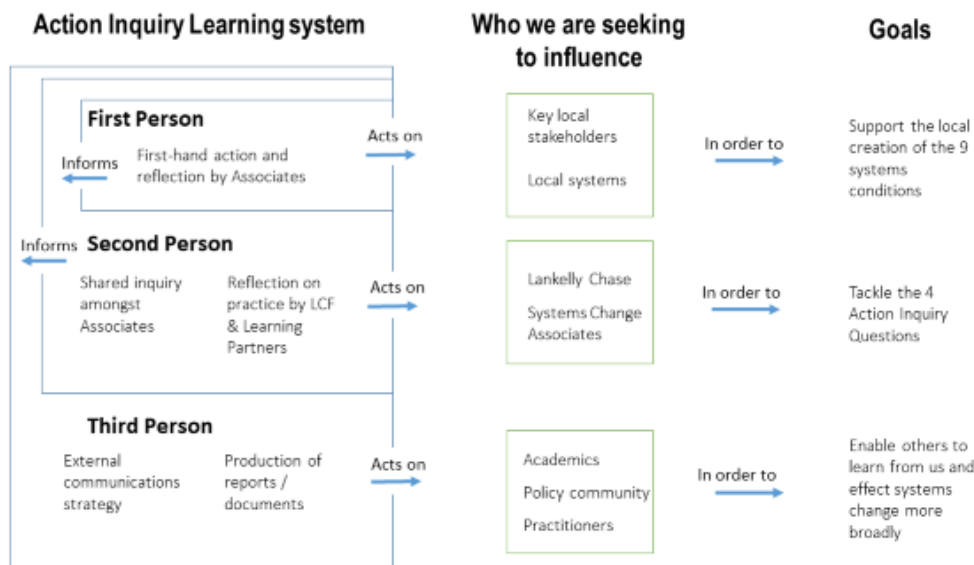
Action Inquiry Learning system

Who we are seeking to influence

Goals

First Person

Informs

First-hand action and reflection by Associates

Acts on

Key local stakeholders

Local systems

In order to

Support the local creation of the 9 systems conditions

Informs

Second Person

Shared inquiry amongst Associates

Reflection on practice by LCF & Learning Partners

Acts on

Lankelly Chase

Systems Change Associates

In order to

Tackle the 4 Action Inquiry Questions

Third Person

External communications strategy

Production of reports / documents

Acts on

Academics

Policy community

Practitioners

In order to

Enable others to learn from us and effect systems change more broadly